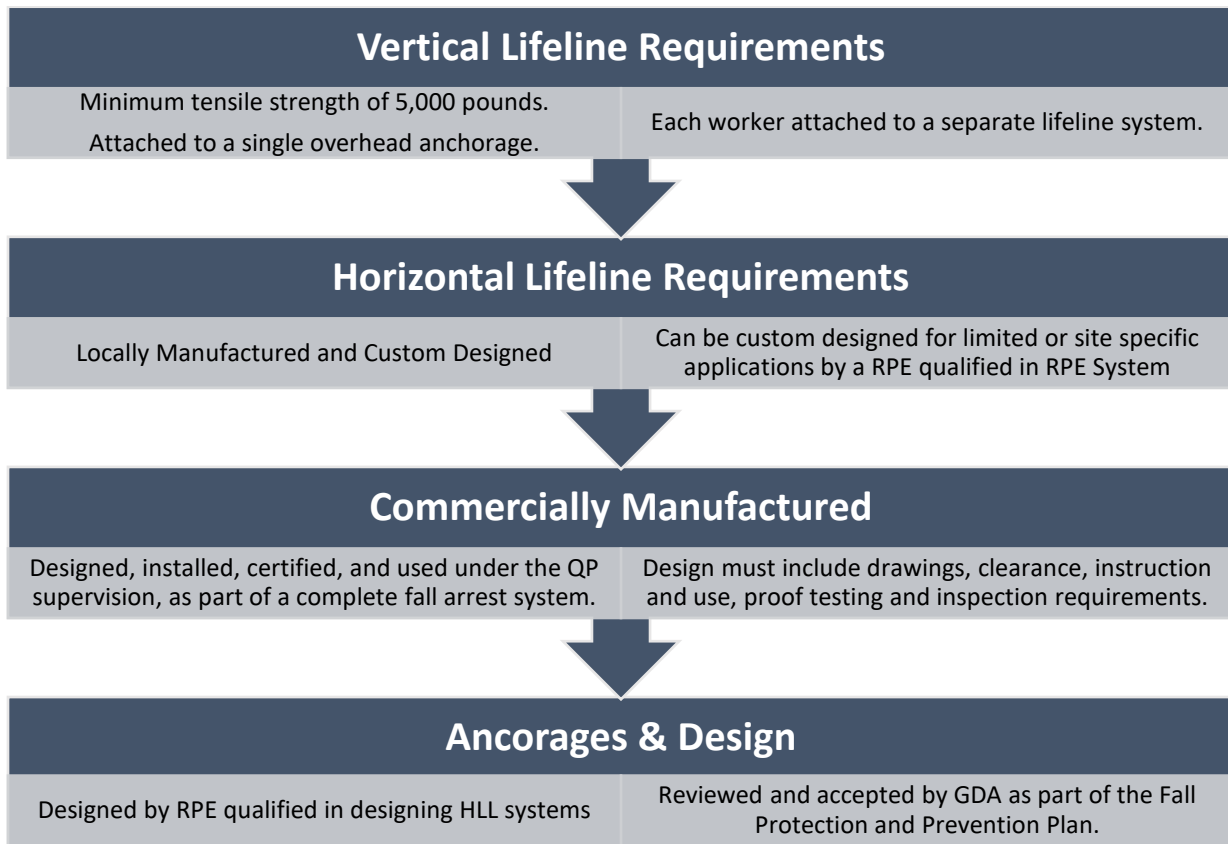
Vertical Lifeline Requirements

Minimum tensile strength of 5,000 pounds.
Attached to a single overhead anchorage.

Each worker attached to a separate lifeline system.

Horizontal Lifeline Requirements

Locally Manufactured and Custom Designed

Can be custom designed for limited or site specific applications by a RPE qualified in RPE System

Commercially Manufactured

Designed, installed, certified, and used under the QP supervision, as part of a complete fall arrest system.

Design must include drawings, clearance, instruction and use, proof testing and inspection requirements.

Ancorages & Design

Designed by RPE qualified in designing HLL systems

Reviewed and accepted by GDA as part of the Fall Protection and Prevention Plan.